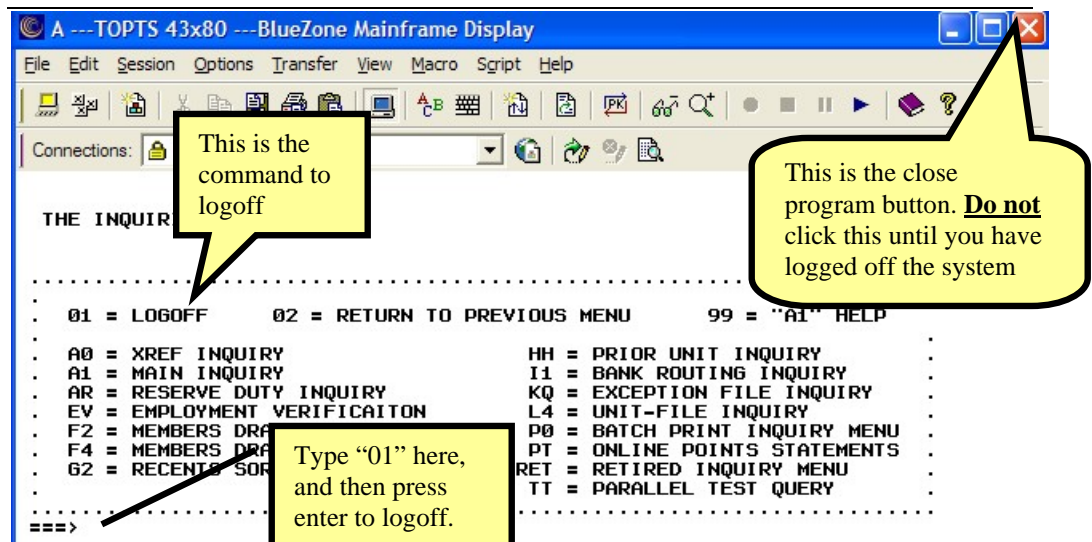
A ---TOPTS 43x80 ---BlueZone Mainframe Display

File Edit Session Options Transfer View Macro Script Help

Connections:

This is the command to logoff

This is the close program button. **Do not** click this until you have logged off the system

THE INQUIR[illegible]

01 = LOGOFF 02 = RETURN TO PREVIOUS MENU 99 = "A1" HELP

A0 = XREF INQUIRY
A1 = MAIN INQUIRY
AR = RESERVE DUTY INQUIRY
EV = EMPLOYMENT VERIFICAITON
F2 = MEMBERS DRA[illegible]
F4 = MEMBERS DRA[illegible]
G2 = RECENTS SOR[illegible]

HH = PRIOR UNIT INQUIRY
I1 = BANK ROUTING INQUIRY
KQ = EXCEPTION FILE INQUIRY
L4 = UNIT-FILE INQUIRY
P0 = BATCH PRINT INQUIRY MENU
PT = ONLINE POINTS STATEMENTS
RET = RETIRED INQUIRY MENU
TT = PARALLEL TEST QUERY

Type "01" here, and then press enter to logoff.

===>